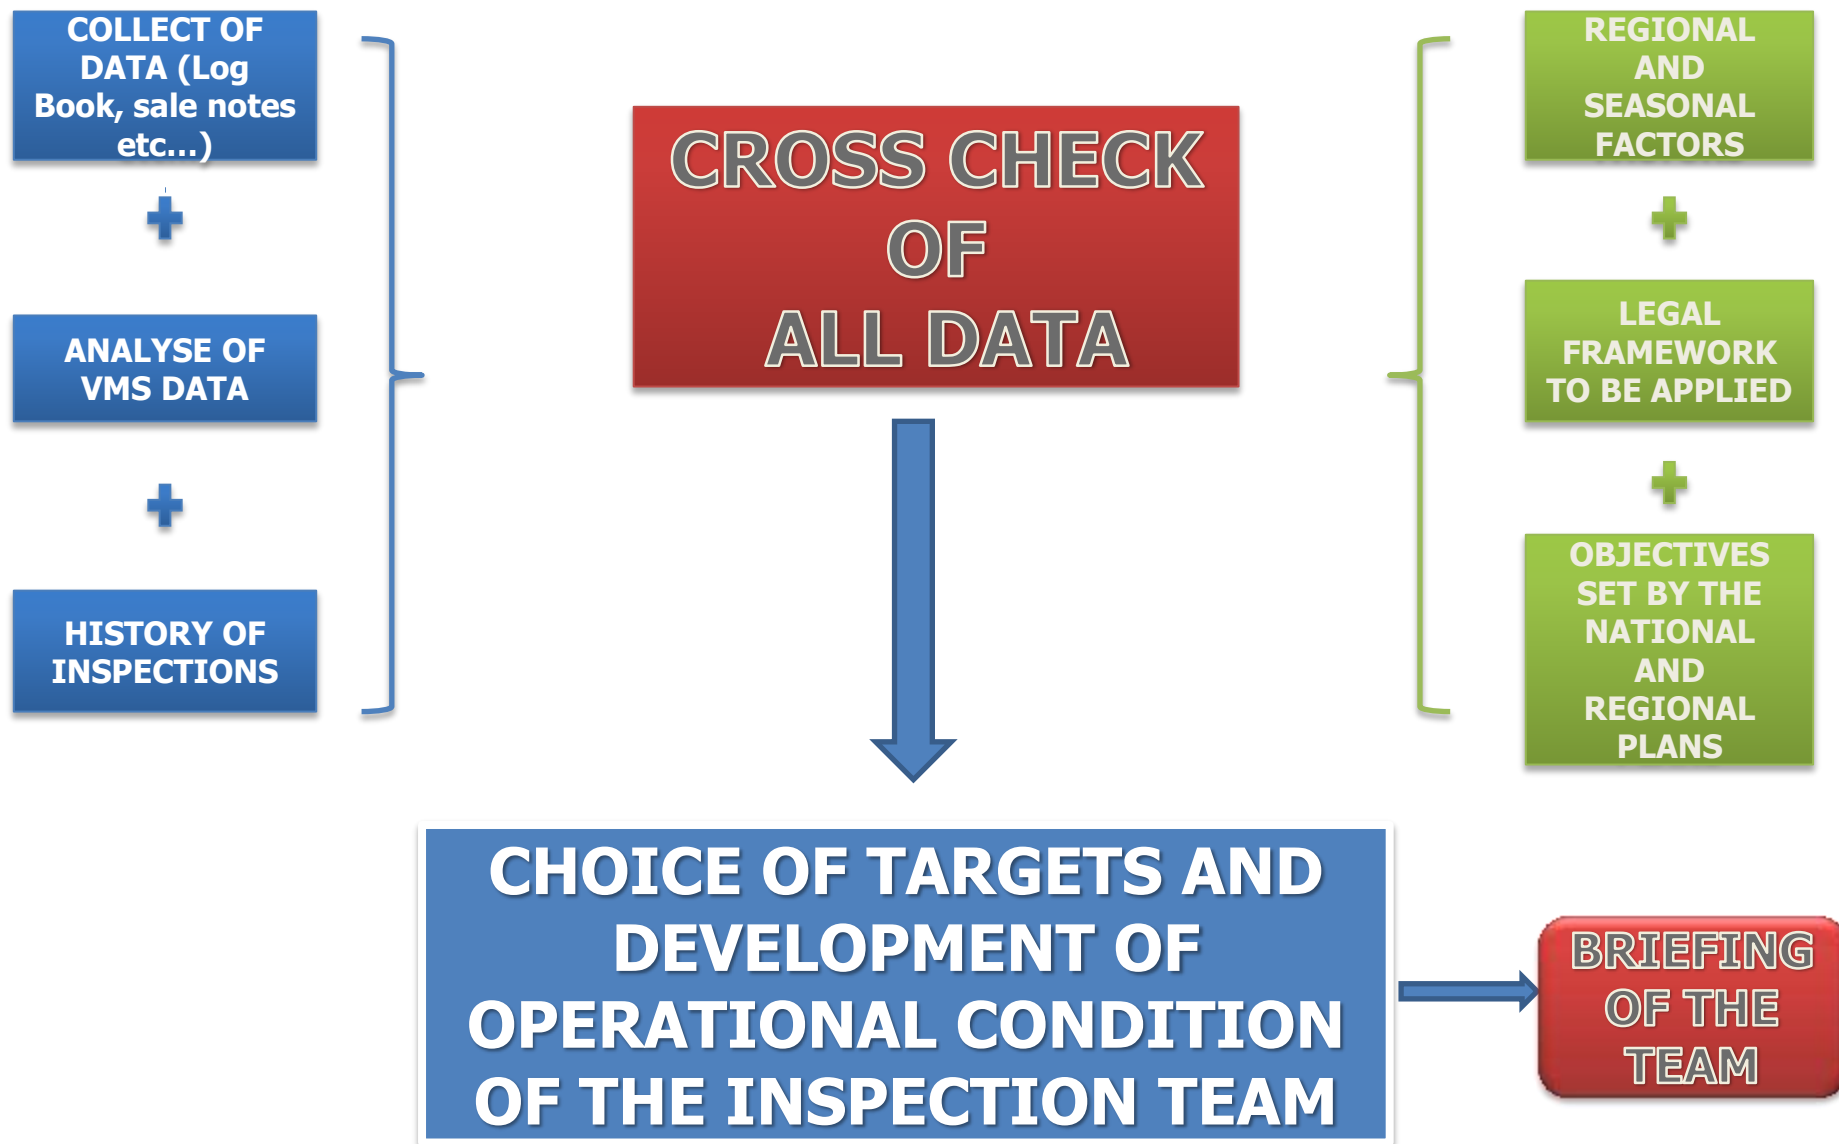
COLLECT OF DATA (Log Book, sale notes etc...)

+

ANALYSE OF VMS DATA

+

HISTORY OF INSPECTIONS

CROSS CHECK OF ALL DATA

REGIONAL AND SEASONAL FACTORS

+

LEGAL FRAMEWORK TO BE APPLIED

+

OBJECTIVES SET BY THE NATIONAL AND REGIONAL PLANS

CHOICE OF TARGETS AND DEVELOPMENT OF OPERATIONAL CONDITION OF THE INSPECTION TEAM

BRIEFING OF THE TEAM